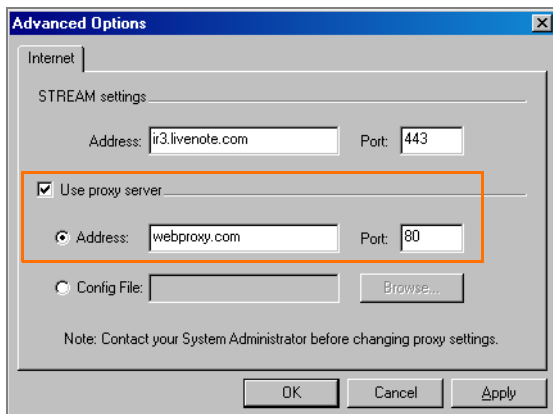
Advanced Options

Internet

STREAM settings

Address: ir3.livenote.com Port: 443

Use proxy server

Address: webproxy.com Port: 80

Config File: Browse...

Note: Contact your System Administrator before changing proxy settings.

OK Cancel Apply